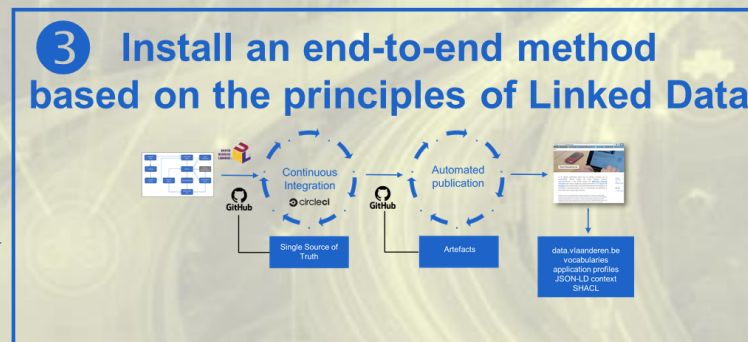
3 Install an end-to-end method based on the principles of Linked Data

Continuous Integration

circleci

GitHub

Single Source of Truth

Automated publication

GitHub

Artefacts

data.vlaanderen.be
vocabularies
application profiles
JSON-LD context
SHACL